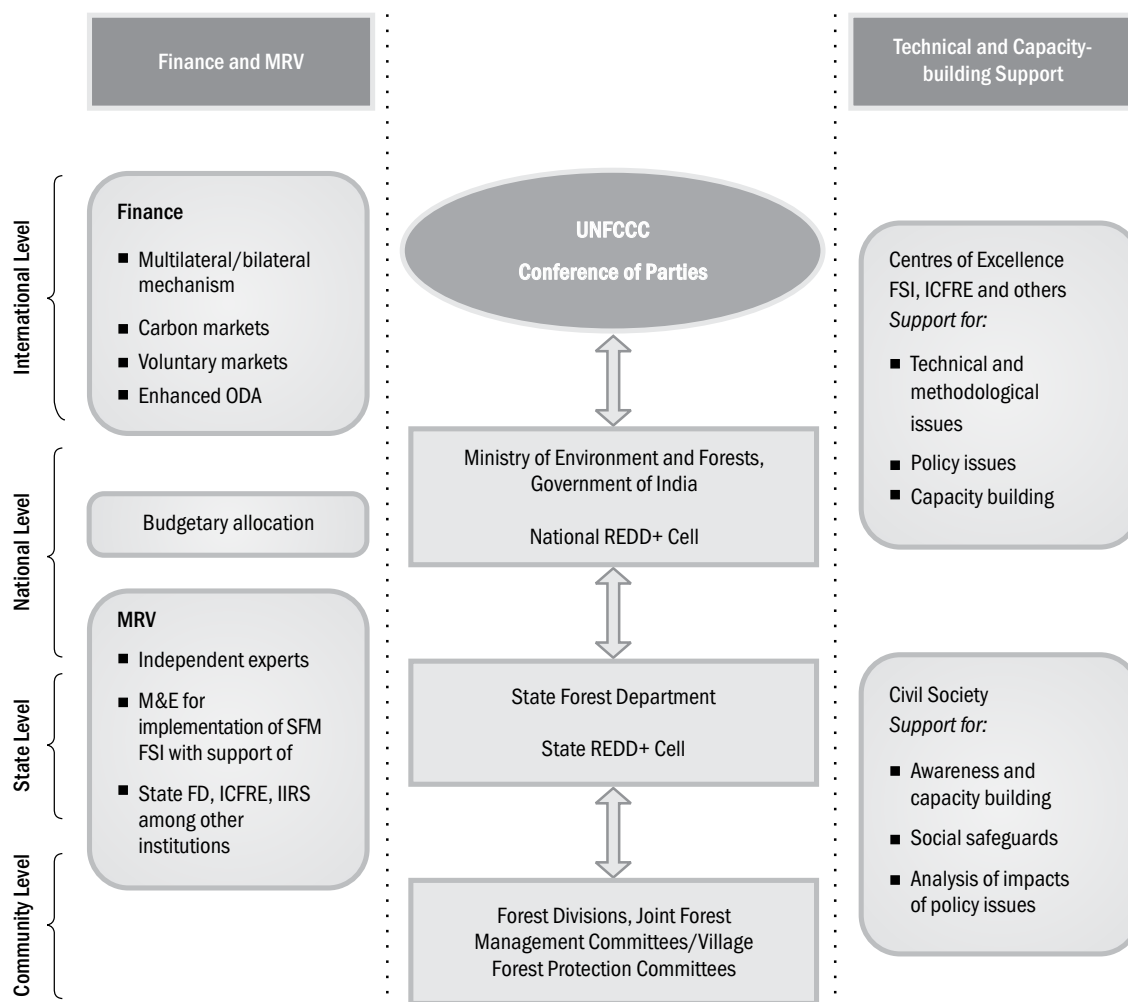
Finance and MRV

Technical and Capacity-building Support

International Level

National Level

State Level

Community Level

Finance

■ Multilateral/bilateral mechanism
■ Carbon markets
■ Voluntary markets
■ Enhanced ODA

UNFCCC
Conference of Parties

Centres of Excellence
FSI, ICFRE and others
*Support for:*

■ Technical and methodological issues
■ Policy issues
■ Capacity building

Budgetary allocation

Ministry of Environment and Forests, Government of India

National REDD+ Cell

MRV

■ Independent experts
■ M&E for implementation of SFM FSI with support of
■ State FD, ICFRE, IIRS among other institutions

State Forest Department

State REDD+ Cell

Civil Society
*Support for:*

■ Awareness and capacity building
■ Social safeguards
■ Analysis of impacts of policy issues

Forest Divisions, Joint Forest Management Committees/Village Forest Protection Committees